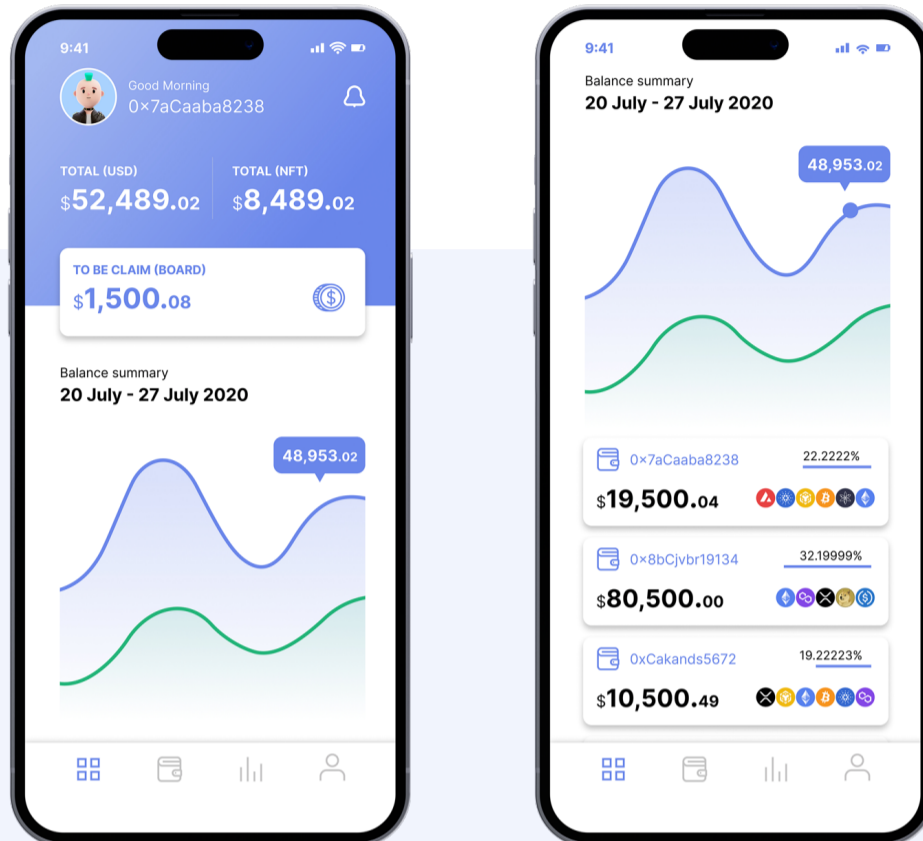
9:41

Good Morning
0×7aCaaba8238

TOTAL (USD)
$52,489.02

TOTAL (NFT)
$8,489.02

TO BE CLAIM (BOARD)
$1,500.08

Balance summary
20 July - 27 July 2020

48,953.02

9:41

Balance summary
20 July - 27 July 2020

48,953.02

0×7aCaaba8238
22.2222%
$19,500.04

0×8bCjvbr19134
32.19999%
$80,500.00

0xCakands5672
19.22223%
$10,500.49